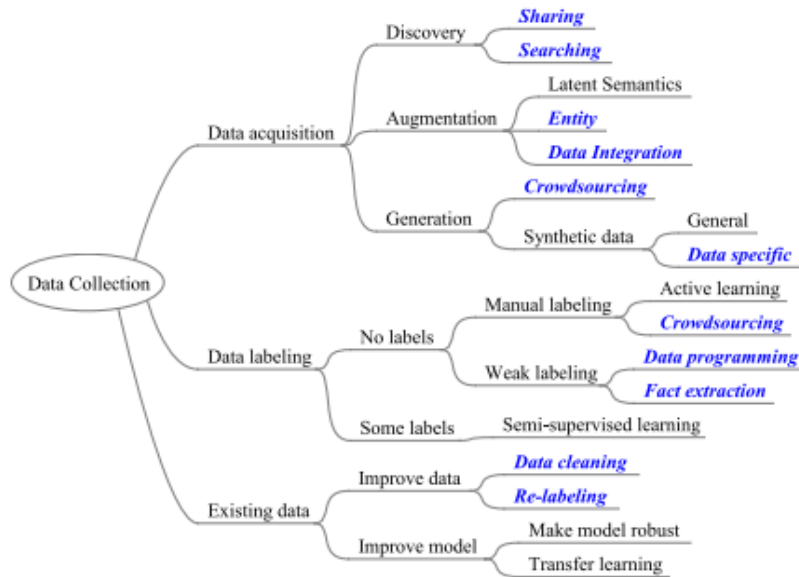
Data Collection

Data acquisition
Discovery
Sharing
Searching
Augmentation
Latent Semantics
Entity
Data Integration
Generation
Crowdsourcing
Synthetic data
General
Data specific

Data labeling
No labels
Manual labeling
Active learning
Crowdsourcing
Weak labeling
Data programming
Fact extraction
Some labels
Semi-supervised learning

Existing data
Improve data
Data cleaning
Re-labeling
Improve model
Make model robust
Transfer learning